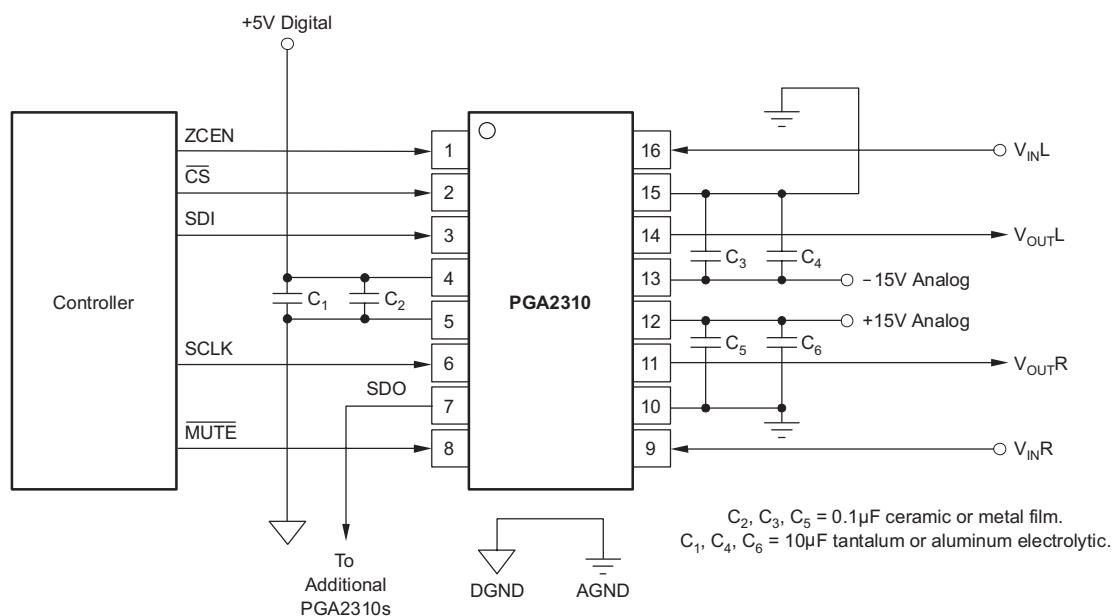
+5V Digital

Controller

ZCEN

$\overline{CS}$

SDI

SCLK

SDO

$\overline{MUTE}$

$C_1$

$C_2$

1
2
3
4
5
6
7
8

PGA2310

16
15
14
13
12
11
10
9

$C_3$

$C_4$

$C_5$

$C_6$

$V_{IN}L$

$V_{OUT}L$

−15V Analog

+15V Analog

$V_{OUT}R$

$V_{IN}R$

To Additional PGA2310s

DGND

AGND

$C_2$, $C_3$, $C_5$ = 0.1µF ceramic or metal film.
$C_1$, $C_4$, $C_6$ = 10µF tantalum or aluminum electrolytic.